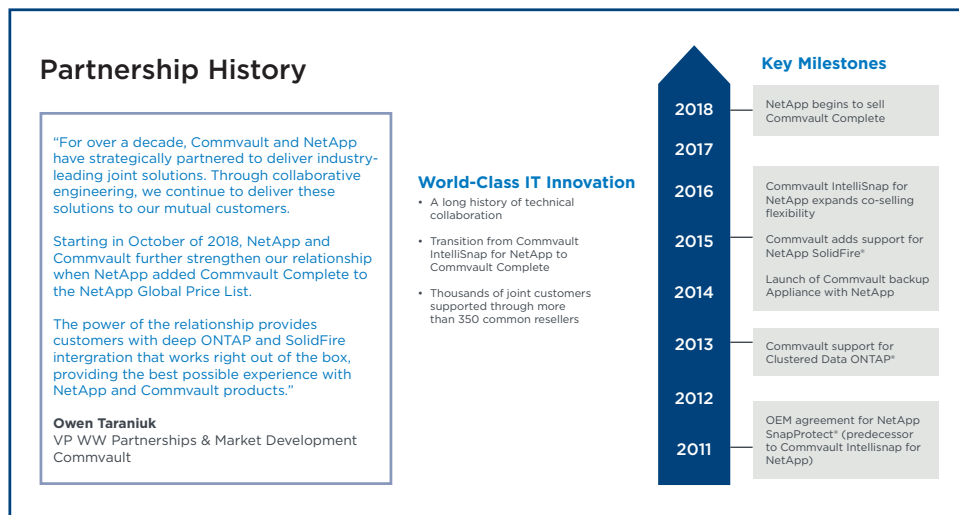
Partnership History

"For over a decade, Commvault and NetApp have strategically partnered to deliver industry-leading joint solutions. Through collaborative engineering, we continue to deliver these solutions to our mutual customers.

Starting in October of 2018, NetApp and Commvault further strengthen our relationship when NetApp added Commvault Complete to the NetApp Global Price List.

The power of the relationship provides customers with deep ONTAP and SolidFire intergration that works right out of the box, providing the best possible experience with NetApp and Commvault products."

Owen Taraniuk
VP WW Partnerships & Market Development
Commvault

World-Class IT Innovation
• A long history of technical collaboration
• Transition from Commvault IntelliSnap for NetApp to Commvault Complete
• Thousands of joint customers supported through more than 350 common resellers

Key Milestones

2018
NetApp begins to sell Commvault Complete
2017
2016
Commvault IntelliSnap for NetApp expands co-selling flexibility
2015
Commvault adds support for NetApp SolidFire®
Launch of Commvault backup Appliance with NetApp
2014
2013
Commvault support for Clustered Data ONTAP®
2012
2011
OEM agreement for NetApp SnapProtect® (predecessor to Commvault Intellisnap for NetApp)